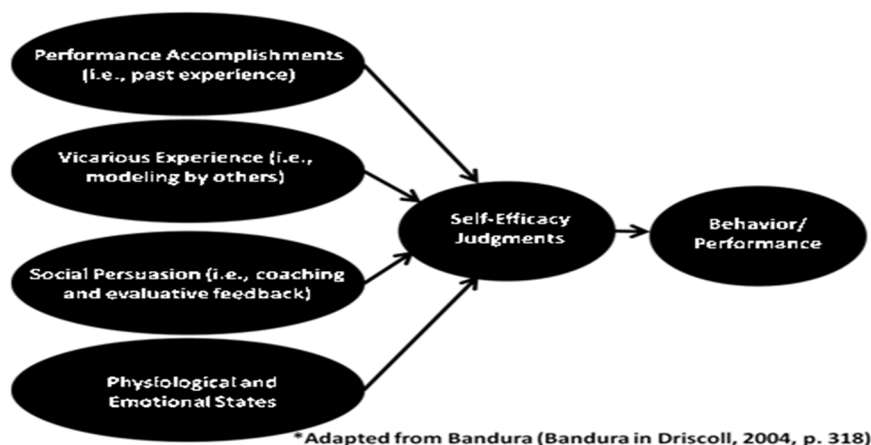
Performance Accomplishments (i.e., past experience)

Vicarious Experience (i.e., modeling by others)

Social Persuasion (i.e., coaching and evaluative feedback)

Physiological and Emotional States

Self-Efficacy Judgments

Behavior/ Performance

*Adapted from Bandura (Bandura in Driscoll, 2004, p. 318)